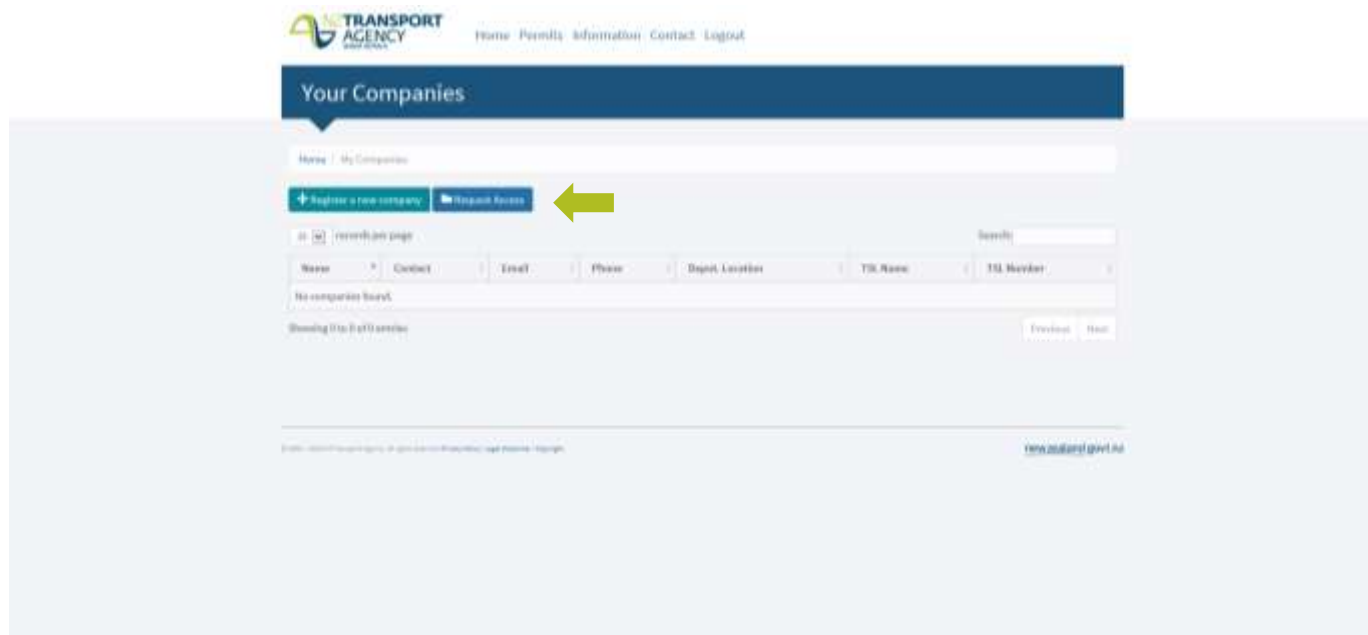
NZ TRANSPORT AGENCY

Home Permits Information Contact Logout

Your Companies

Home / My Companies

Register a new company Request Access

10 records per page

Search:

| Name | Contact | Email | Phone | Depot Location | TSL Name | TSL Number |
|---|---|---|---|---|---|---|
| No companies found. | | | | | | |

Showing 0 to 0 of 0 entries

Previous Next

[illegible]

newzealand.govt.nz